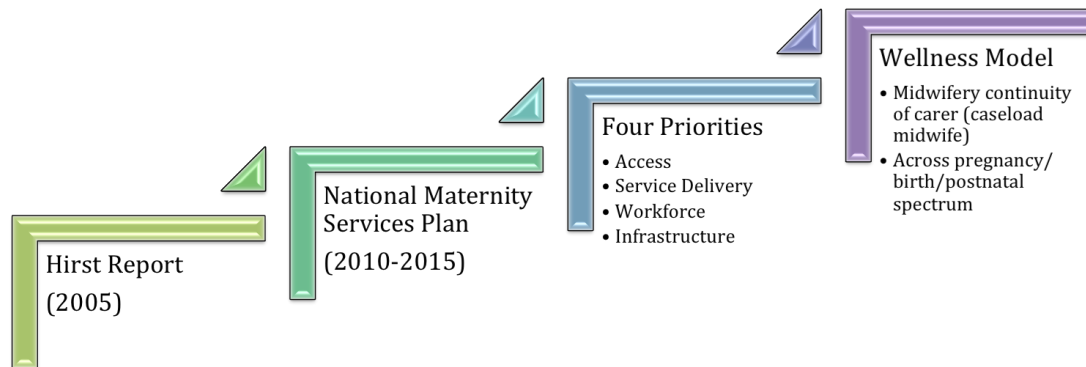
Hirst Report
(2005)

National Maternity Services Plan
(2010-2015)

Four Priorities
• Access
• Service Delivery
• Workforce
• Infrastructure

Wellness Model
• Midwifery continuity of carer (caseload midwife)
• Across pregnancy/ birth/postnatal spectrum